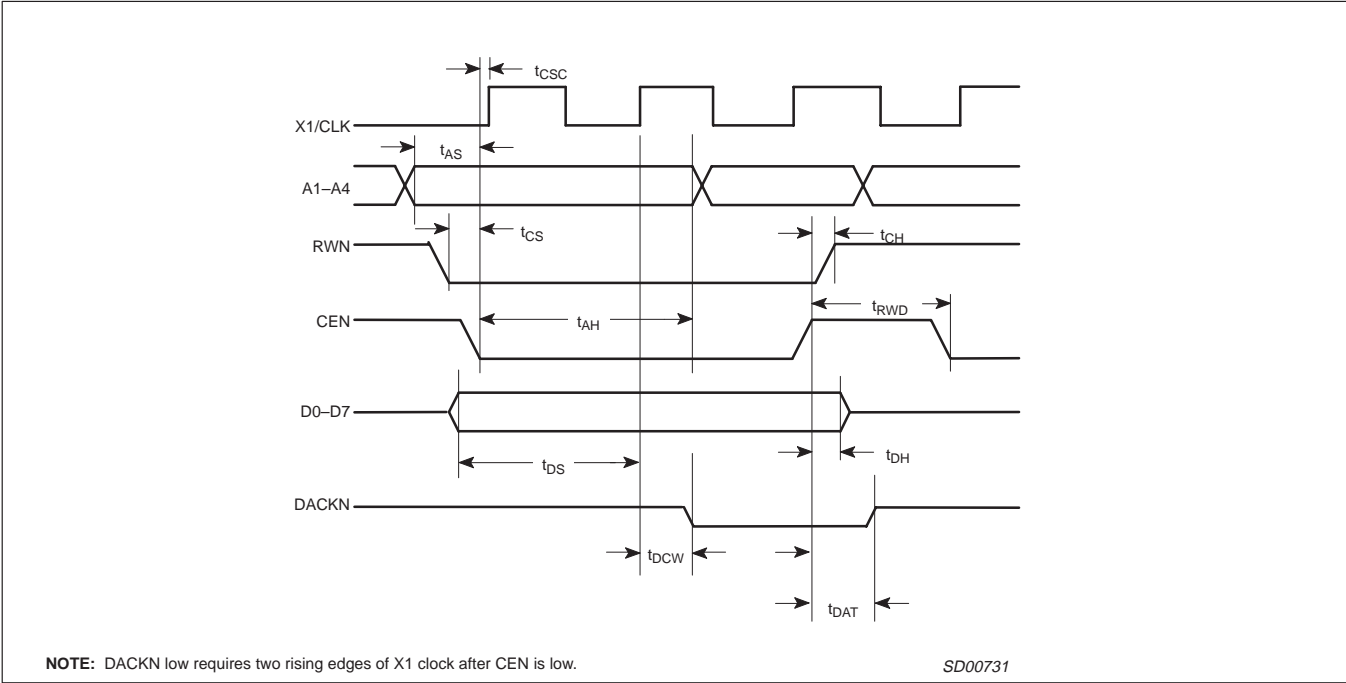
$t_{CSC}$

X1/CLK

$t_{AS}$

A1–A4

$t_{CS}$

$t_{CH}$

RWN

$t_{RWD}$

CEN

$t_{AH}$

D0–D7

$t_{DS}$

$t_{DH}$

DACKN

$t_{DCW}$

$t_{DAT}$

**NOTE:** DACKN low requires two rising edges of X1 clock after CEN is low.

SD00731